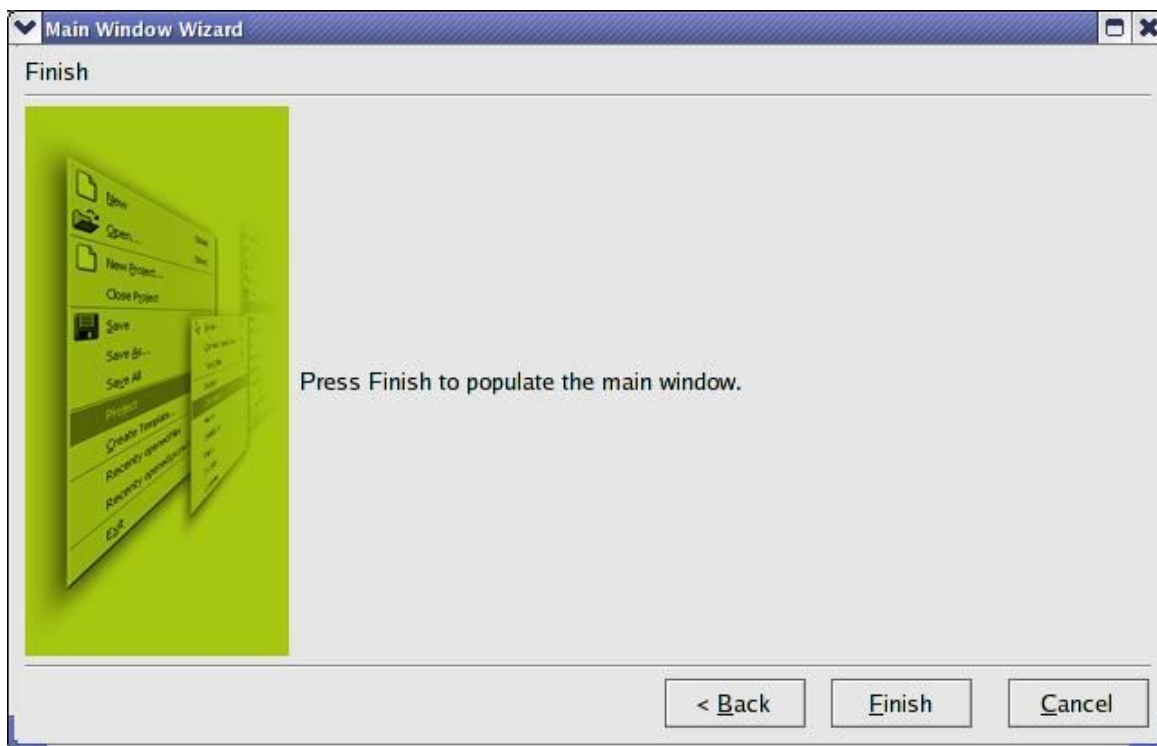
Main Window Wizard

Finish

New
Open...
New Project...
Close Project
Save
Save As...
Save All
Project
Create Template...
Recently opened files
Recently opened projects
Exit

Press Finish to populate the main window.

< Back
Finish
Cancel